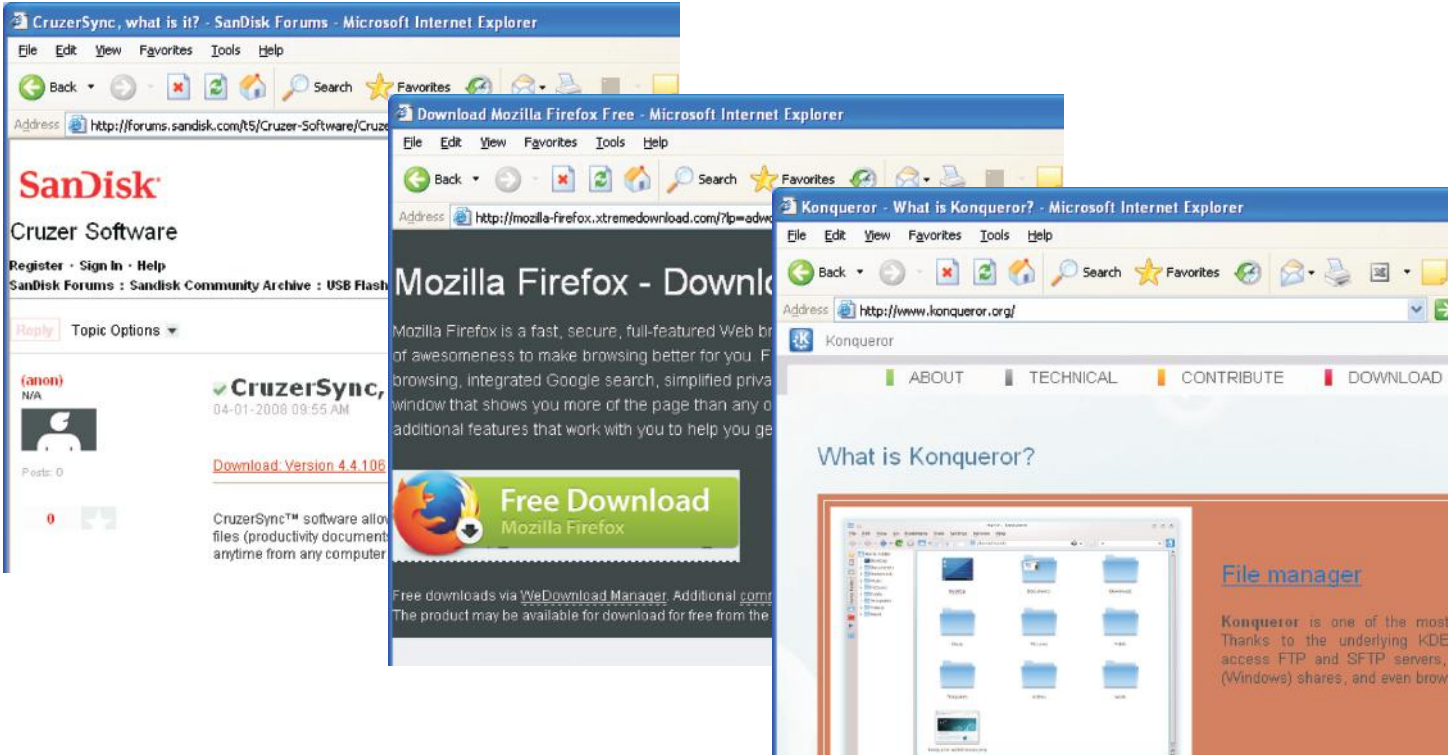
CruzerSync, what is it? - SanDisk Forums - Microsoft Internet Explorer

File Edit View Favorites Tools Help

Back Search Favorites

Address http://forums.sandisk.com/t5/Cruzer-Software/Cruz

SanDisk

Cruzer Software

Register · Sign In · Help

SanDisk Forums : Sandisk Community Archive : USB Flash

Reply Topic Options

(anon)
N/A

Posts: 0

0

CruzerSync,
04-01-2008 09:55 AM

Download: Version 4.4.106

CruzerSync™ software allow files (productivity documents anytime from any computer

Download Mozilla Firefox Free - Microsoft Internet Explorer

File Edit View Favorites Tools Help

Back Search Favorites

Address http://mozilla-firefox.xtremedownload.com/?lp=adw

Mozilla Firefox - Downlo

Mozilla Firefox is a fast, secure, full-featured Web br of awesomeness to make browsing better for you. F browsing, integrated Google search, simplified priva window that shows you more of the page than any o additional features that work with you to help you ge

Free Download
Mozilla Firefox

Free downloads via WeDownload Manager. Additional com The product may be available for download for free from the

Konqueror - What is Konqueror? - Microsoft Internet Explorer

File Edit View Favorites Tools Help

Back Search Favorites

Address http://www.konqueror.org/

Konqueror

ABOUT TECHNICAL CONTRIBUTE DOWNLOAD

What is Konqueror?

File manager

Konqueror is one of the most Thanks to the underlying KDE access FTP and SFTP servers, (Windows) shares, and even brow